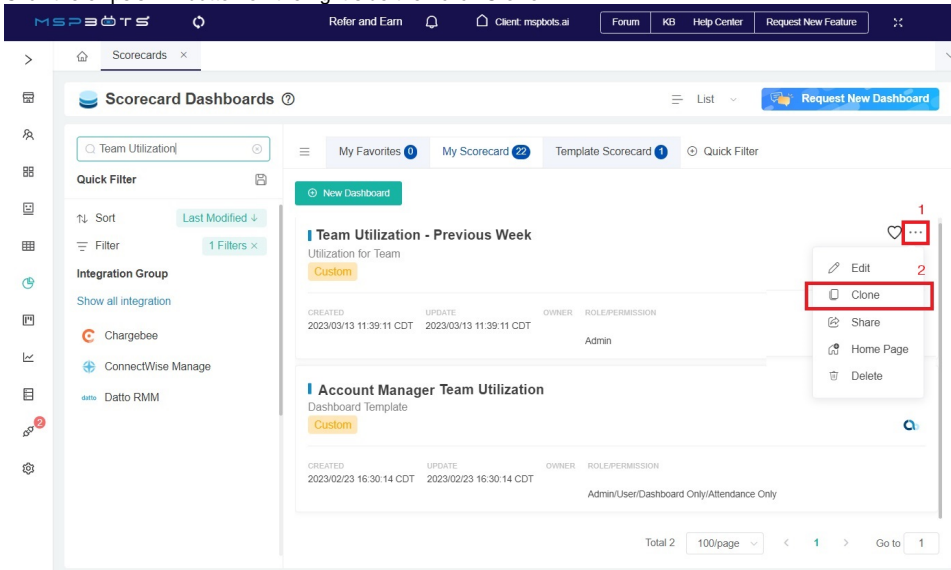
MSPBOTS

Refer and Earn

Client: mspbots.ai

Forum

KB

Help Center

Request New Feature

Scorecards ×

Scorecard Dashboards

List

Request New Dashboard

Team Utilization

Quick Filter

Sort

Last Modified ↓

Filter

1 Filters ×

Integration Group

Show all integration

Chargebee

ConnectWise Manage

datto Datto RMM

My Favorites 0

My Scorecard 22

Template Scorecard 1

Quick Filter

New Dashboard

Team Utilization - Previous Week

Utilization for Team

Custom

CREATED
2023/03/13 11:39:11 CDT

UPDATE
2023/03/13 11:39:11 CDT

OWNER

ROLE/PERMISSION
Admin

1

2

Edit

Clone

Share

Home Page

Delete

Account Manager Team Utilization

Dashboard Template

Custom

CREATED
2023/02/23 16:30:14 CDT

UPDATE
2023/02/23 16:30:14 CDT

OWNER

ROLE/PERMISSION
Admin/User/Dashboard Only/Attendance Only

Total 2

100/page

1

Go to 1

2